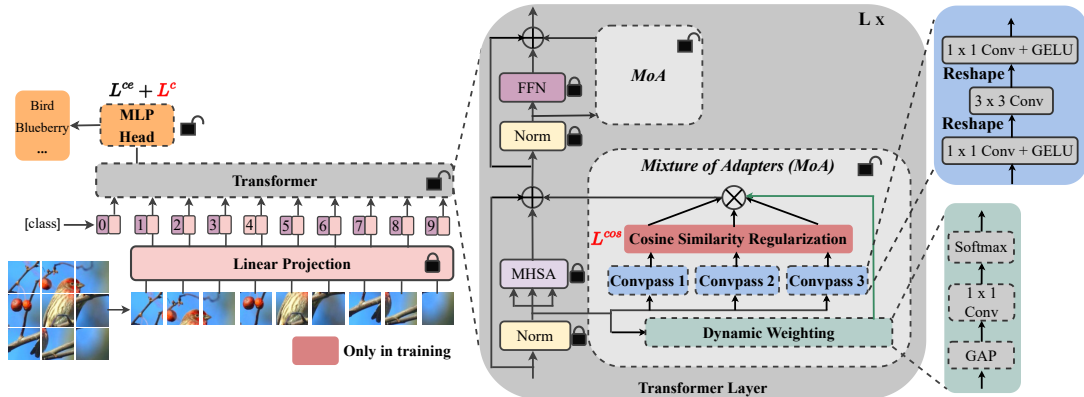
$L^{ce} + L^{c}$

Bird
Blueberry
...

MLP
Head

Transformer

[class]

0 1 2 3 4 5 6 7 8 9

Linear Projection

Only in training

L x

FFN

MoA

Norm

Mixture of Adapters (MoA)

$L^{cos}$

Cosine Similarity Regularization

MHSA

Convpass 1

Convpass 2

Convpass 3

Norm

Dynamic Weighting

Transformer Layer

1 x 1 Conv + GELU

Reshape

3 x 3 Conv

Reshape

1 x 1 Conv + GELU

Softmax

1 x 1
Conv

GAP